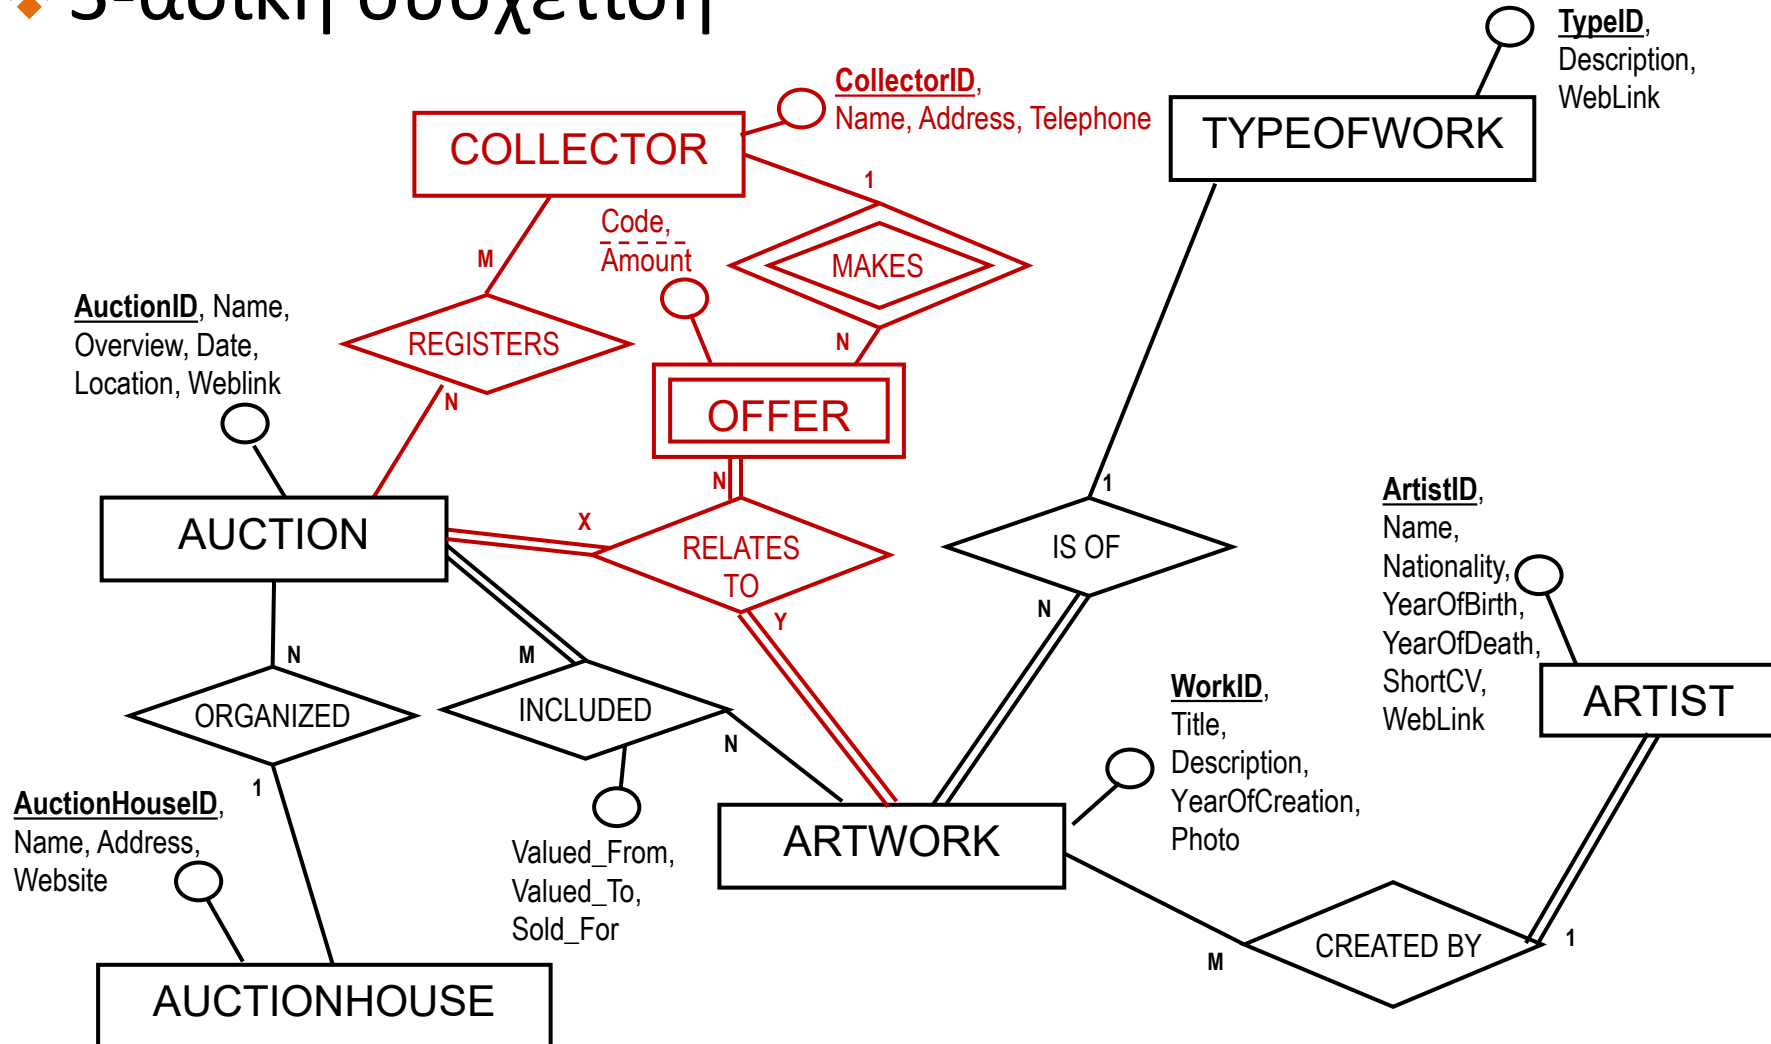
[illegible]

TypeID, Description, WebLink

CollectorID, Name, Address, Telephone

COLLECTOR

TYPEOFWORK

1

Code, Amount

MAKES

M

AuctionID, Name, Overview, Date, Location, Weblink

REGISTERS

N

N

OFFER

N

1

ArtistID, Name, Nationality, YearOfBirth, YearOfDeath, ShortCV, WebLink

AUCTION

X

RELATES TO

IS OF

N

Y

N

M

ORGANIZED

INCLUDED

ARTIST

WorkID, Title, Description, YearOfCreation, Photo

N

1

AuctionHouseID, Name, Address, Website

Valued_From, Valued_To, Sold_For

ARTWORK

CREATED BY

1

M

AUCTIONHOUSE